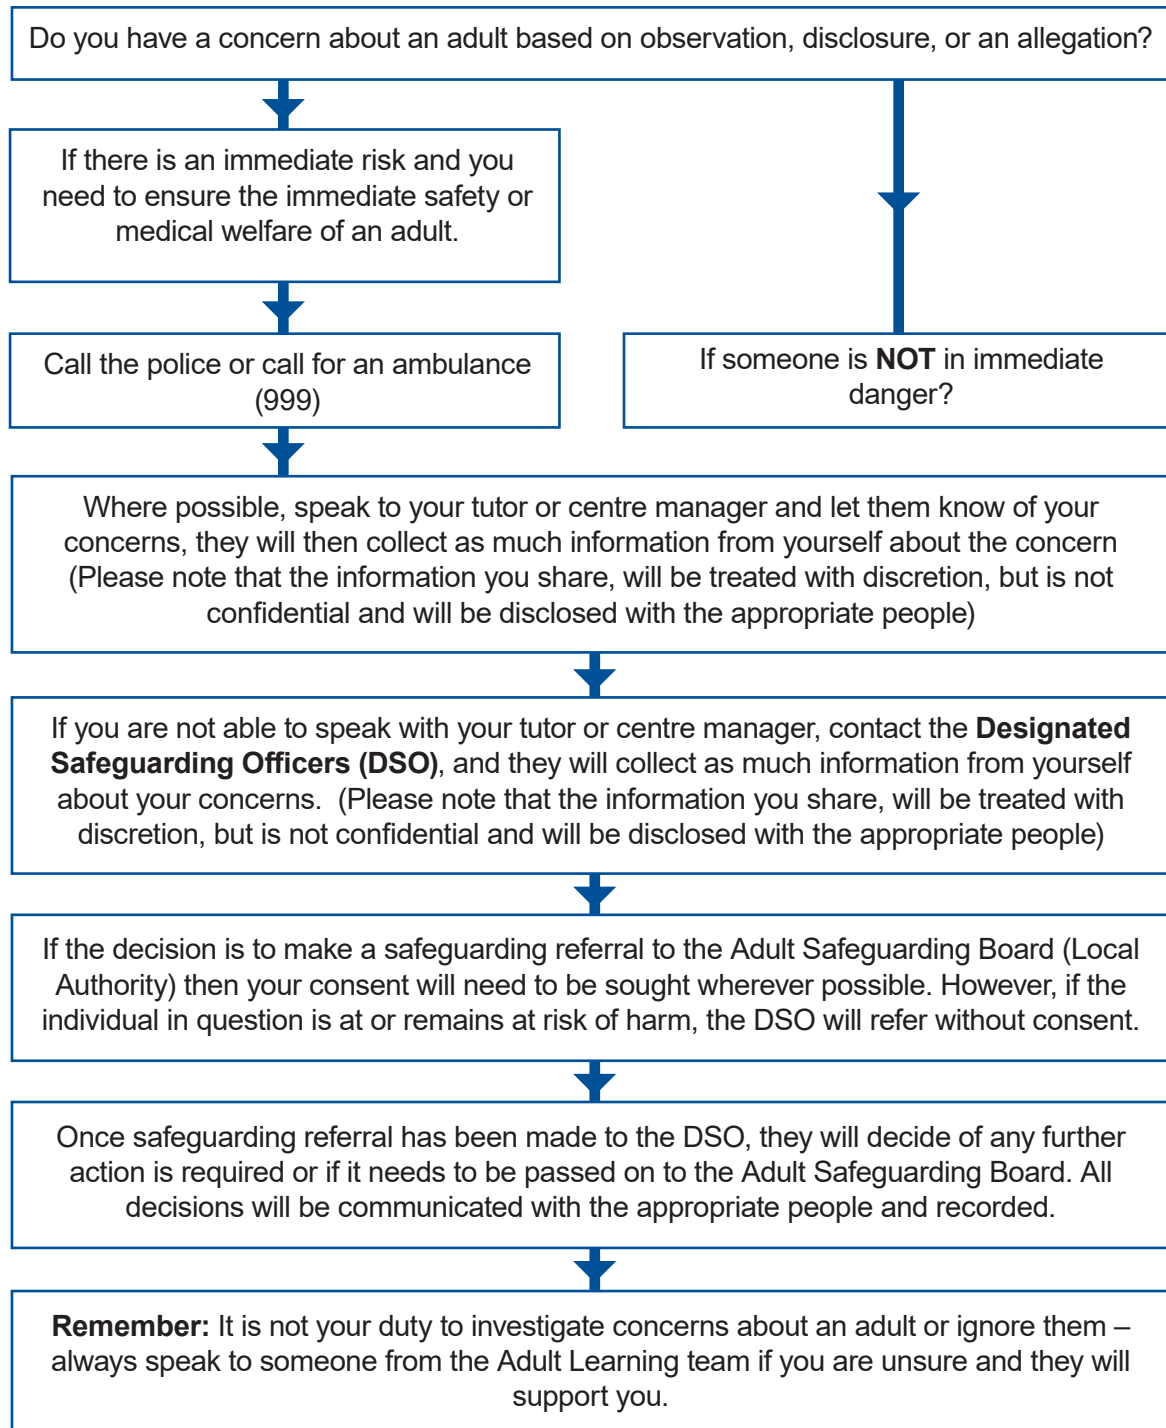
Do you have a concern about an adult based on observation, disclosure, or an allegation?

If there is an immediate risk and you need to ensure the immediate safety or medical welfare of an adult.

Call the police or call for an ambulance (999)

If someone is **NOT** in immediate danger?

Where possible, speak to your tutor or centre manager and let them know of your concerns, they will then collect as much information from yourself about the concern (Please note that the information you share, will be treated with discretion, but is not confidential and will be disclosed with the appropriate people)

If you are not able to speak with your tutor or centre manager, contact the **Designated Safeguarding Officers (DSO)**, and they will collect as much information from yourself about your concerns. (Please note that the information you share, will be treated with discretion, but is not confidential and will be disclosed with the appropriate people)

If the decision is to make a safeguarding referral to the Adult Safeguarding Board (Local Authority) then your consent will need to be sought wherever possible. However, if the individual in question is at or remains at risk of harm, the DSO will refer without consent.

Once safeguarding referral has been made to the DSO, they will decide of any further action is required or if it needs to be passed on to the Adult Safeguarding Board. All decisions will be communicated with the appropriate people and recorded.

**Remember:** It is not your duty to investigate concerns about an adult or ignore them – always speak to someone from the Adult Learning team if you are unsure and they will support you.